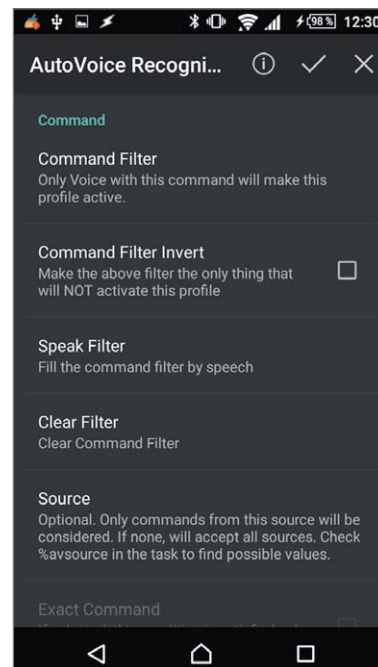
98% 12:30

AutoVoice Recogni...

Command

Command Filter
Only Voice with this command will make this profile active.

Command Filter Invert
Make the above filter the only thing that will NOT activate this profile

Speak Filter
Fill the command filter by speech

Clear Filter
Clear Command Filter

Source
Optional. Only commands from this source will be considered. If none, will accept all sources. Check %avsource in the task to find possible values.

Exact Command
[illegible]